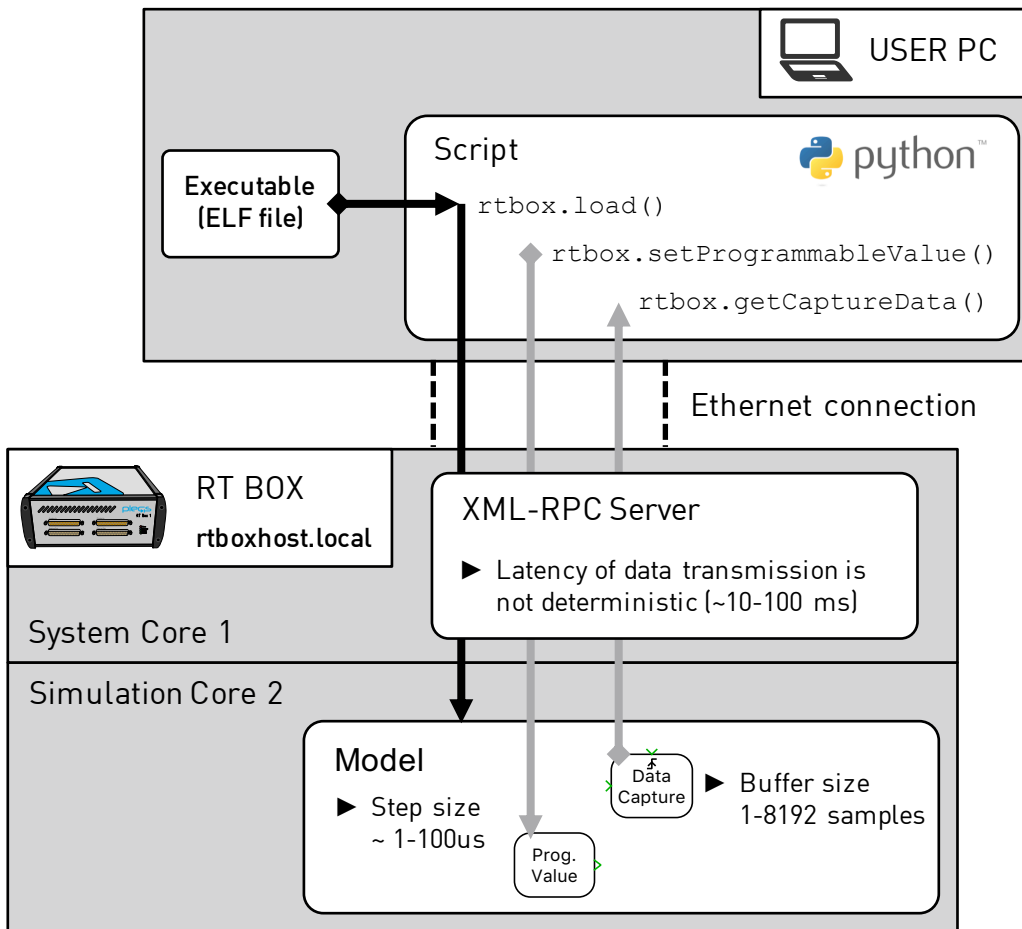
USER PC

Script

python™

Executable (ELF file)

rtbox.load()

rtbox.setProgrammableValue()

rtbox.getCaptureData()

Ethernet connection

RT BOX

rtboxhost.local

XML-RPC Server

► Latency of data transmission is not deterministic (~10-100 ms)

System Core 1

Simulation Core 2

Model

► Step size ~ 1-100us

Data Capture

► Buffer size 1-8192 samples

Prog. Value